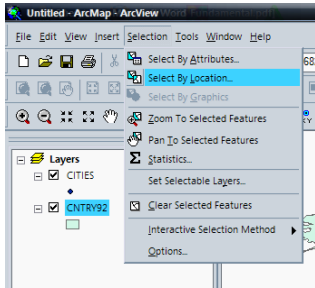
Untitled - ArcMap - ArcView

File Edit View Insert Selection Tools Window Help

Select By Attributes...
Select By Location...
Select By Graphics
Zoom To Selected Features
Pan To Selected Features
Statistics...
Set Selectable Layers...
Clear Selected Features
Interactive Selection Method
Options...

Layers
CITIES
CNTRY92